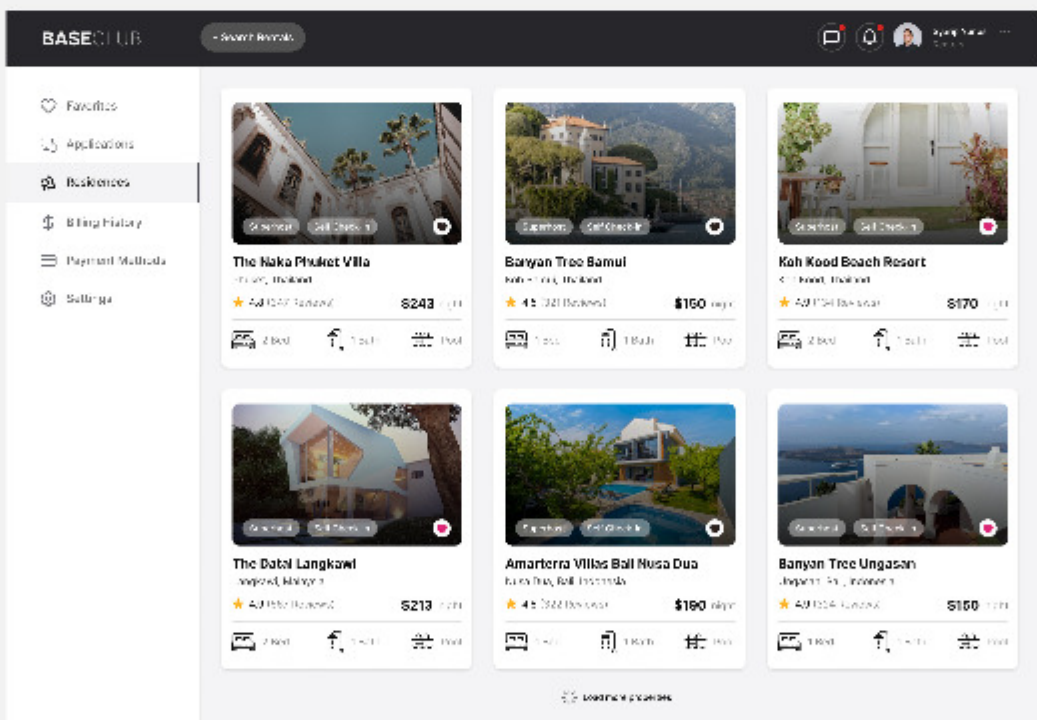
BASECLUB

+ Search Rentals

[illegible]

Favorites
Applications
Residences
Billing History
Payment Methods
Settings

Superhost
Self Check-in

The Naka Phuket Villa
Phuket, Thailand
4.9 (247 Reviews)
$243 / night
2 Bed
1 Bath
Pool

Superhost
Self Check-in

Banyan Tree Samui
Koh Samui, Thailand
4.5 (321 Reviews)
$150 / night
1 Bed
1 Bath
Pool

Superhost
Self Check-in

Koh Kood Beach Resort
Koh Kood, Thailand
4.9 (154 Reviews)
$170 / night
2 Bed
1 Bath
Pool

Superhost
Self Check-in

The Datai Langkawi
Langkawi, Malaysia
4.9 (352 Reviews)
$213 / night
2 Bed
1 Bath
Pool

Superhost
Self Check-in

Amarterra Villas Bali Nusa Dua
Nusa Dua, Bali, Indonesia
4.5 (322 Reviews)
$190 / night
1 Bed
1 Bath
Pool

Superhost
Self Check-in

Banyan Tree Ungasan
Ungasan, Bali, Indonesia
4.9 (354 Reviews)
$150 / night
1 Bed
1 Bath
Pool

Load more properties